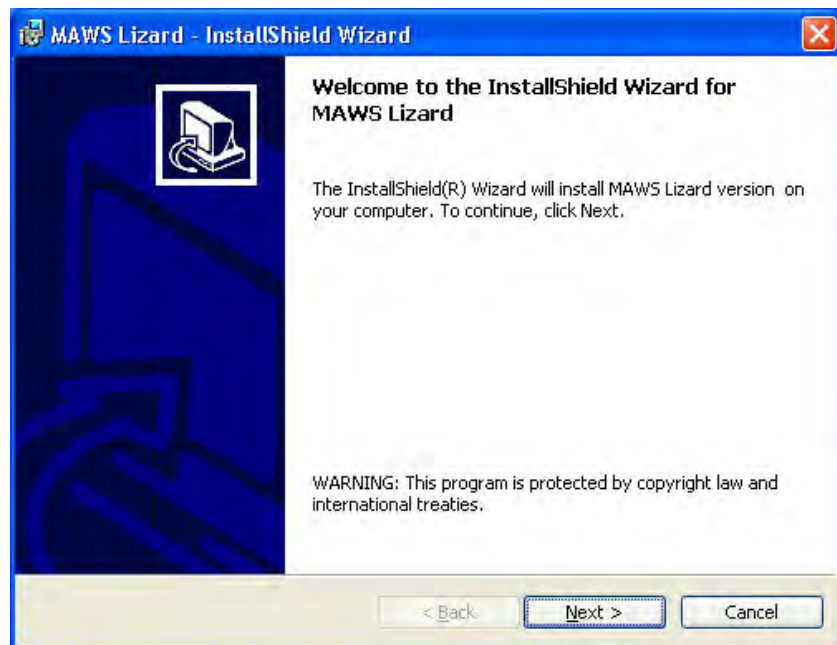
MAWS Lizard - InstallShield Wizard

Welcome to the InstallShield Wizard for MAWS Lizard

The InstallShield(R) Wizard will install MAWS Lizard version on your computer. To continue, click Next.

WARNING: This program is protected by copyright law and international treaties.

< Back

Next >

Cancel